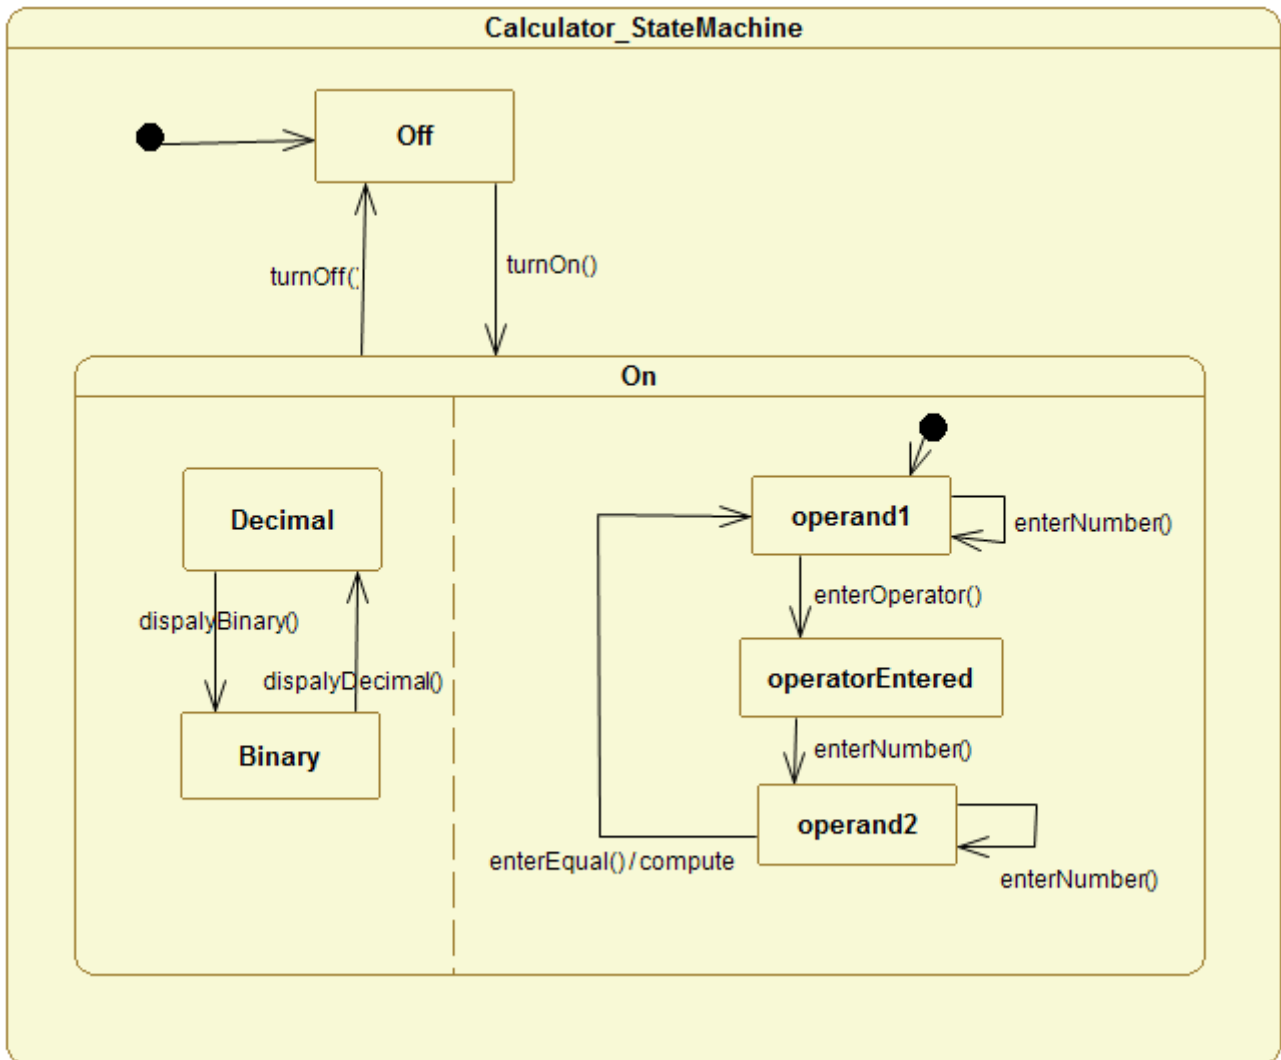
Calculator_StateMachine

Off

turnOff()

turnOn()

On

Decimal

dispalyBinary()

dispalyDecimal()

Binary

operand1

enterNumber()

enterOperator()

operatorEntered

enterNumber()

operand2

enterEqual() / compute

enterNumber()